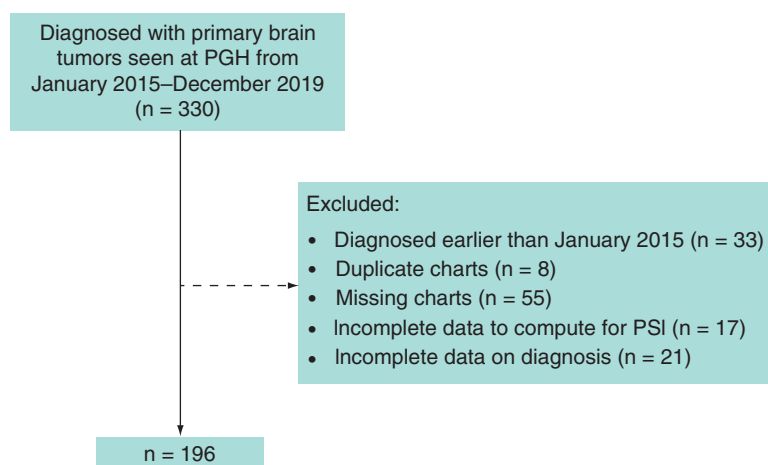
Diagnosed with primary brain tumors seen at PGH from January 2015–December 2019 (n = 330)

Excluded:
- Diagnosed earlier than January 2015 (n = 33)
- Duplicate charts (n = 8)
- Missing charts (n = 55)
- Incomplete data to compute for PSI (n = 17)
- Incomplete data on diagnosis (n = 21)

n = 196